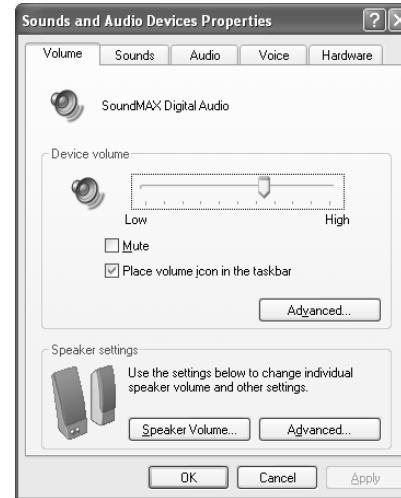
Sounds and Audio Devices Properties

Volume
Sounds
Audio
Voice
Hardware

SoundMAX Digital Audio

Device volume

Low
High

Mute

Place volume icon in the taskbar

Advanced...

Speaker settings

Use the settings below to change individual speaker volume and other settings.

Speaker Volume...
Advanced...

OK
Cancel
Apply